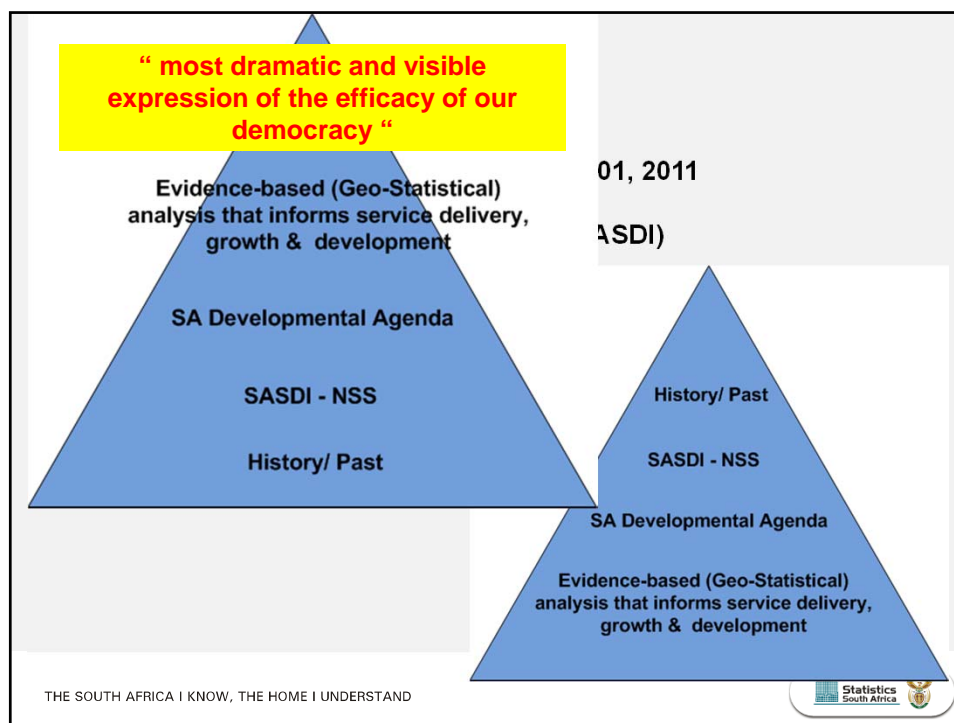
" most dramatic and visible expression of the efficacy of our democracy "

Evidence-based (Geo-Statistical) analysis that informs service delivery, growth & development

SA Developmental Agenda

SASDI - NSS

History/ Past

01, 2011

ASDI)

History/ Past

SASDI - NSS

SA Developmental Agenda

Evidence-based (Geo-Statistical) analysis that informs service delivery, growth & development

THE SOUTH AFRICA I KNOW, THE HOME I UNDERSTAND

Statistics South Africa